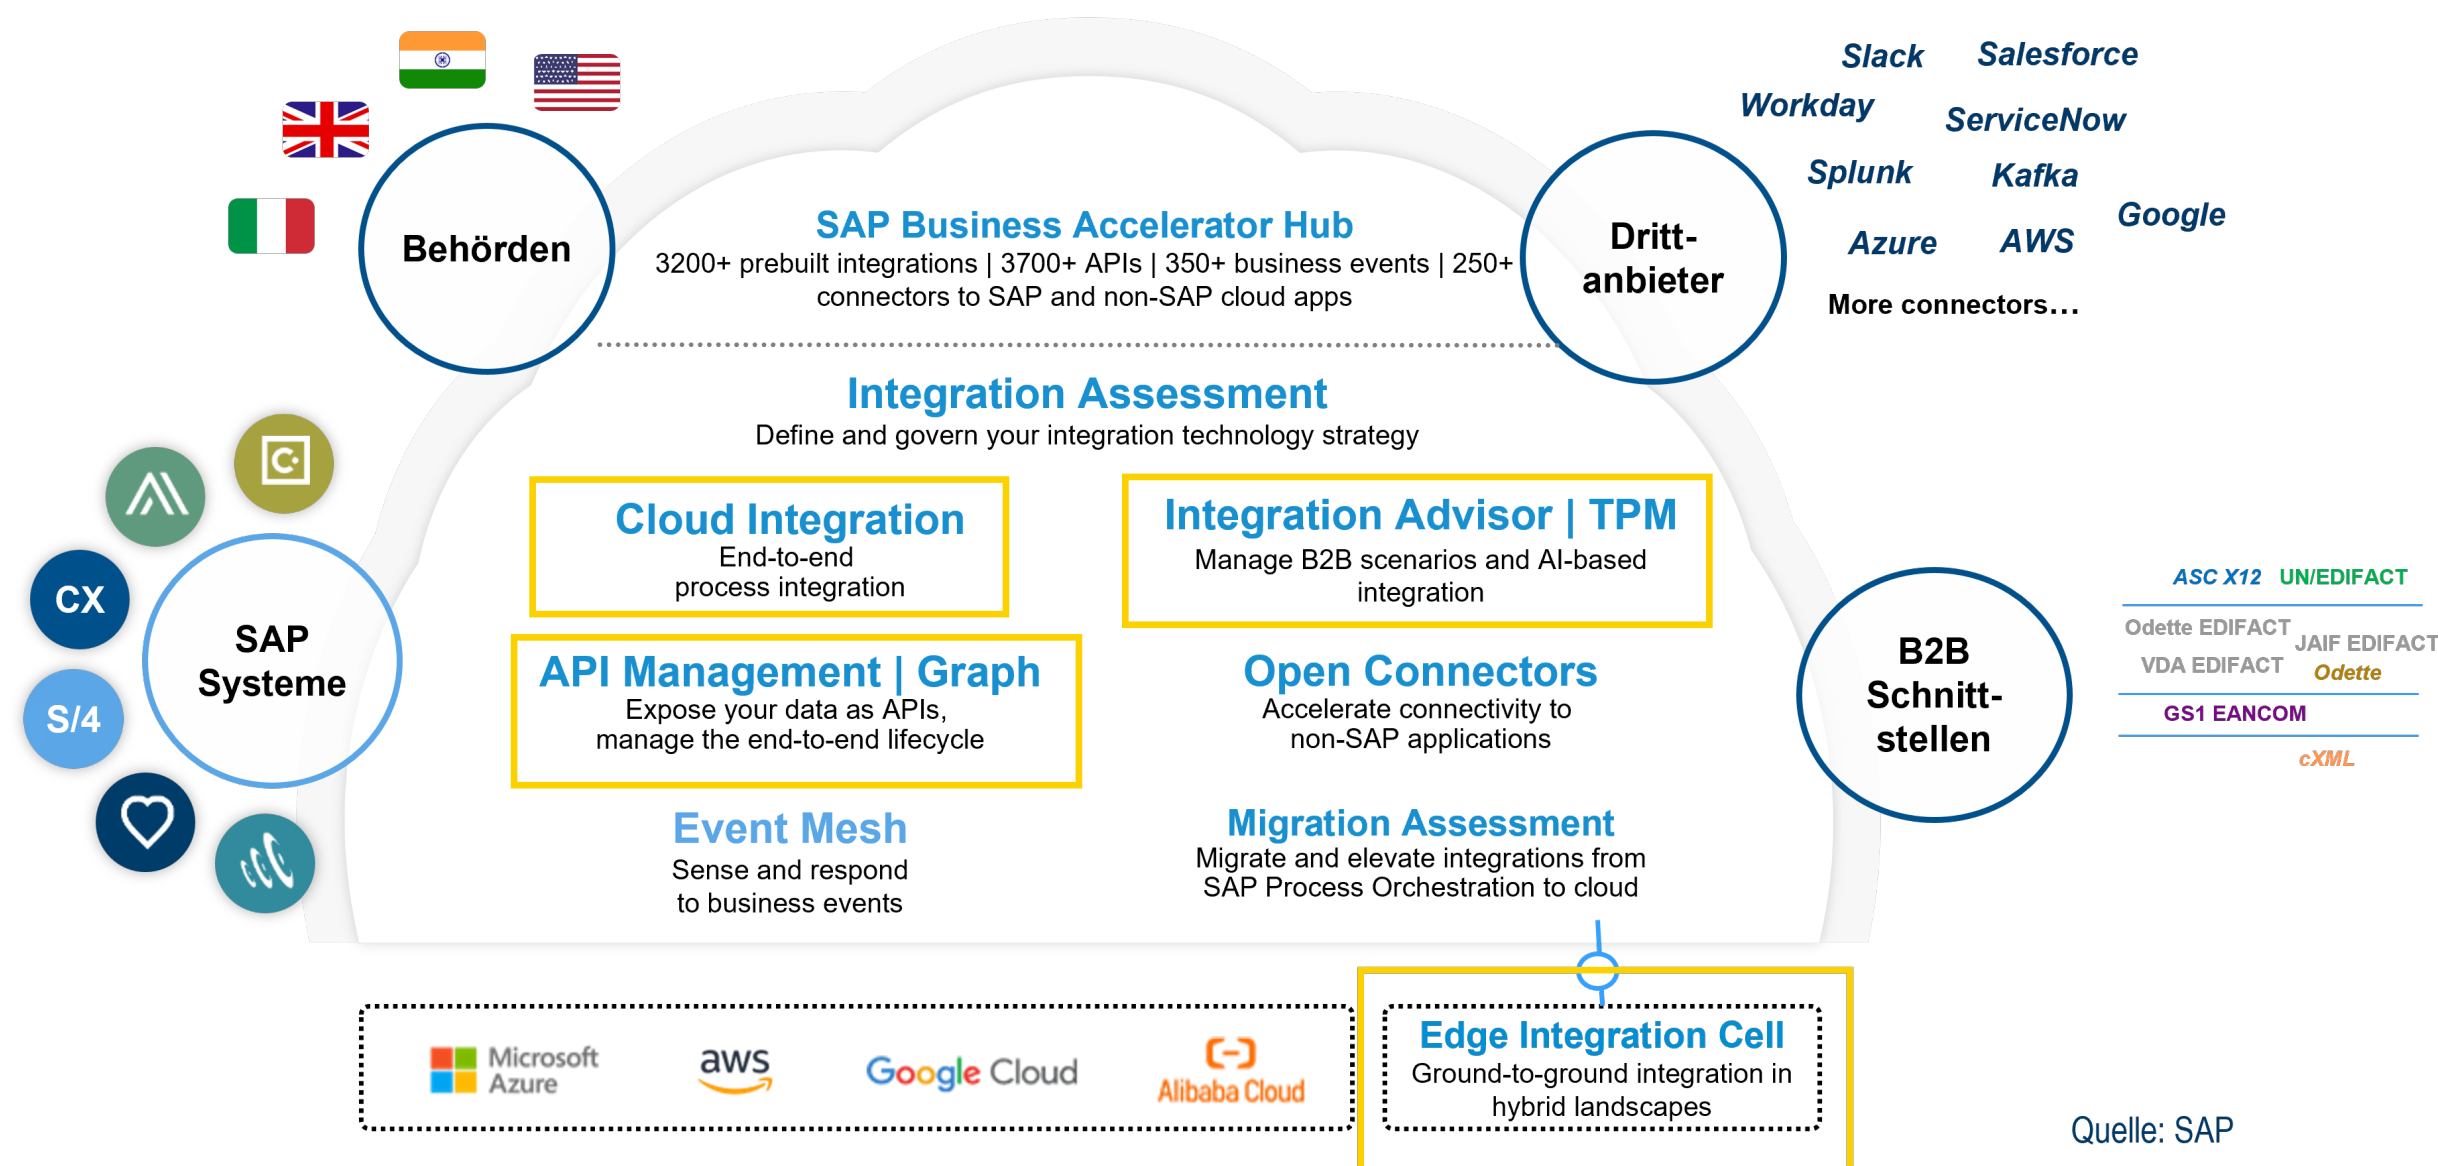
Behörden

SAP Business Accelerator Hub
3200+ prebuilt integrations | 3700+ APIs | 350+ business events | 250+ connectors to SAP and non-SAP cloud apps

Dritt-anbieter

Slack
Salesforce
Workday
ServiceNow
Splunk
Kafka
Google
Azure
AWS
More connectors…

Integration Assessment
Define and govern your integration technology strategy

Cloud Integration
End-to-end process integration

Integration Advisor | TPM
Manage B2B scenarios and AI-based integration

API Management | Graph
Expose your data as APIs, manage the end-to-end lifecycle

Open Connectors
Accelerate connectivity to non-SAP applications

Event Mesh
Sense and respond to business events

Migration Assessment
Migrate and elevate integrations from SAP Process Orchestration to cloud

CX
S/4
SAP Systeme

B2B Schnitt-stellen

ASC X12 UN/EDIFACT
Odette EDIFACT
JAIF EDIFACT
VDA EDIFACT
Odette
GS1 EANCOM
cXML

Microsoft Azure
aws
Google Cloud
Alibaba Cloud

Edge Integration Cell
Ground-to-ground integration in hybrid landscapes

Quelle: SAP